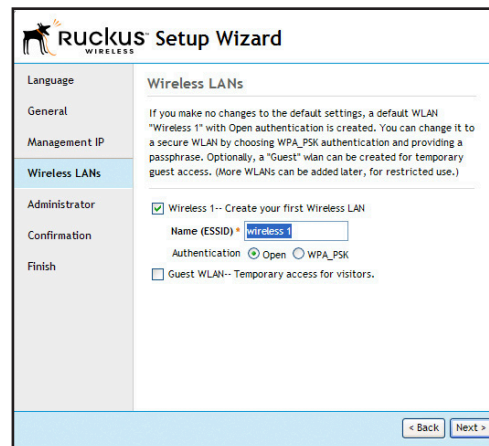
Ruckus WIRELESS Setup Wizard

Language
General
Management IP
Wireless LANs
Administrator
Confirmation
Finish

Wireless LANs

If you make no changes to the default settings, a default WLAN "Wireless 1" with Open authentication is created. You can change it to a secure WLAN by choosing WPA_PSK authentication and providing a passphrase. Optionally, a "Guest" wlan can be created for temporary guest access. (More WLANs can be added later, for restricted use.)

Wireless 1-- Create your first Wireless LAN
Name (ESSID) * wireless 1
Authentication Open WPA_PSK
Guest WLAN-- Temporary access for visitors.

< Back Next >